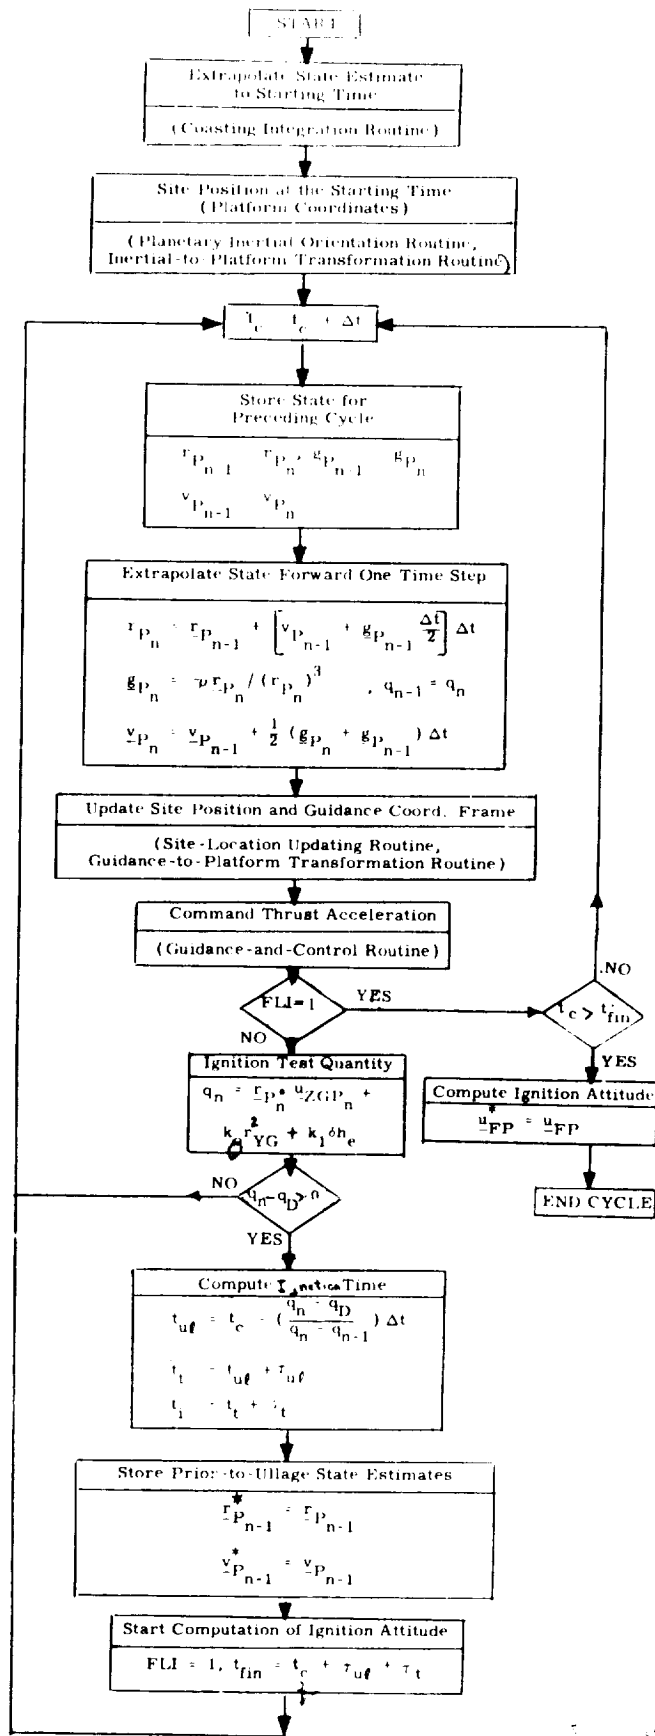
START

Extrapolate State Estimate to Starting Time

(Coasting Integration Routine)

Site Position at the Starting Time (Platform Coordinates)

(Planetary Inertial Orientation Routine, Inertial-to-Platform Transformation Routine)

$t_c = t_c + \Delta t$

Store State for Preceding Cycle

$r_{P_{n-1}} = r_{P_n}$, $g_{P_{n-1}} = g_{P_n}$

$v_{P_{n-1}} = v_{P_n}$

Extrapolate State Forward One Time Step

$r_{P_n} = r_{P_{n-1}} + \left[v_{P_{n-1}} + g_{P_{n-1}} \frac{\Delta t}{2}\right] \Delta t$

$g_{P_n} = -\mu r_{P_n} / (r_{P_n})^3$ , $q_{n-1} = q_n$

$v_{P_n} = v_{P_{n-1}} + \frac{1}{2} (g_{P_n} + g_{P_{n-1}}) \Delta t$

Update Site Position and Guidance Coord. Frame

(Site-Location Updating Routine, Guidance-to-Platform Transformation Routine)

Command Thrust Acceleration

(Guidance-and-Control Routine)

FLI = 1

YES

NO

$t_c > t_{fin}$

NO

YES

Compute Ignition Attitude

$u^*_{FP} = u_{FP}$

END CYCLE

Ignition Test Quantity

$q_n = r_{P_n} \cdot u_{ZGP_n} + k_{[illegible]} r^2_{YG} + k_1 \delta h_e$

$q_n - q_D > 0$

NO

YES

Compute Ignition Time

$t_{u\ell} = t_c - (\frac{q_n - q_D}{q_n - q_{n-1}}) \Delta t$

$t_t = t_{u\ell} + \tau_{u\ell}$

$t_i = t_t + \tau_t$

Store Prior-to-Ullage State Estimates

$r^*_{P_{n-1}} = r_{P_{n-1}}$

$v^*_{P_{n-1}} = v_{P_{n-1}}$

Start Computation of Ignition Attitude

FLI = 1, $t_{fin} = t_c + \tau_{u\ell} + \tau_t$